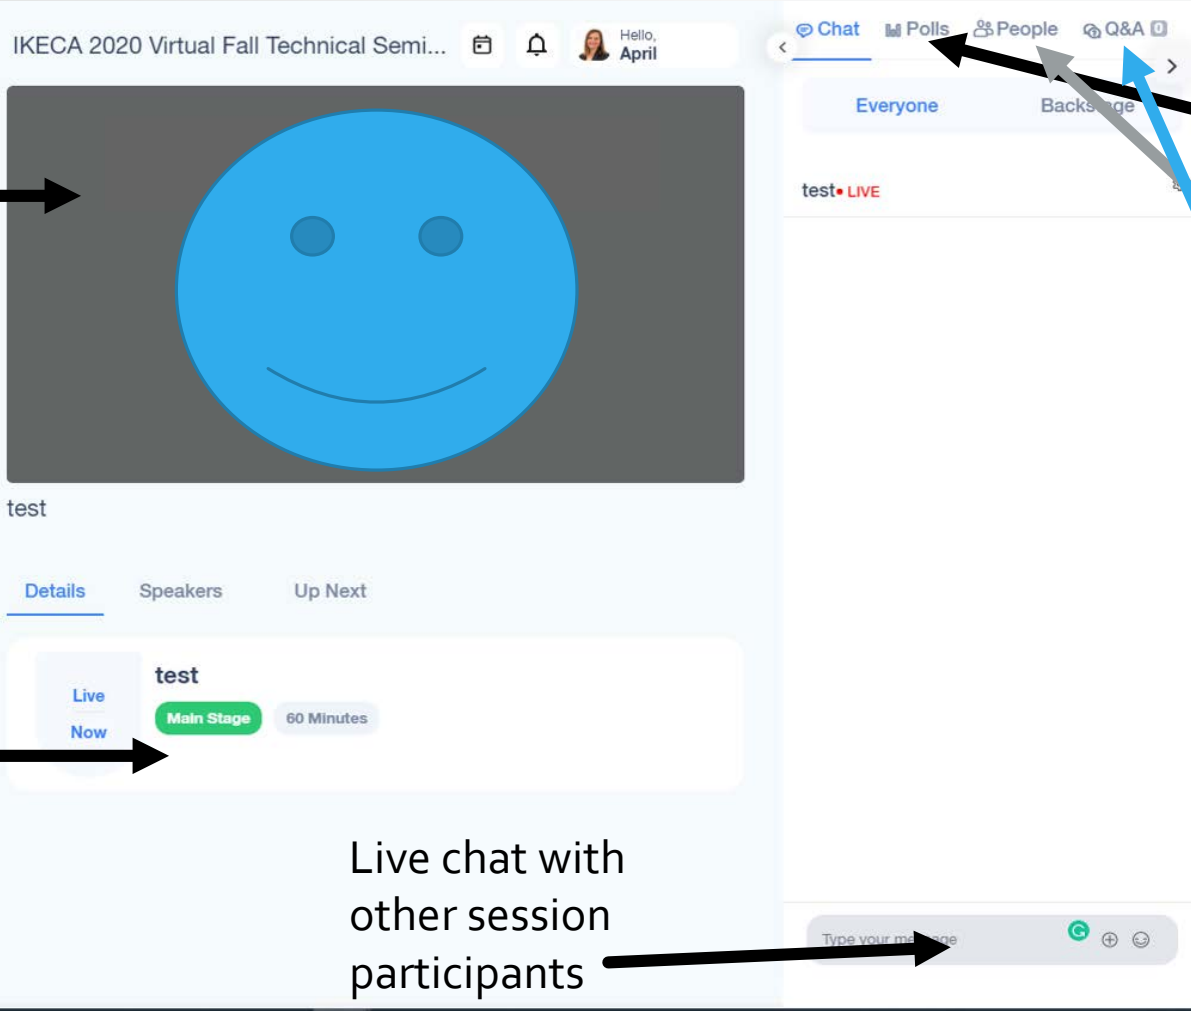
IKECA 2020 Virtual Fall Technical Semi...

Hello,
April

Chat Polls People Q&A 0

Everyone Backs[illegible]ge

test • LIVE

test

Details Speakers Up Next

Live Now

test

Main Stage 60 Minutes

Live chat with other session participants

Type your m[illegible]ge